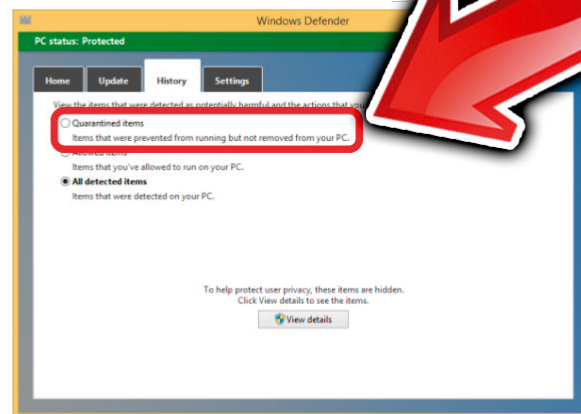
Windows Defender

PC status: Protected

Home Update History Settings

View the items that were detected as potentially harmful and the actions that yo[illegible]

Quarantined items
Items that were prevented from running but not removed from your PC.

Allowed items
Items that you've allowed to run on your PC.

All detected items
Items that were detected on your PC.

To help protect user privacy, these items are hidden.
Click View details to see the items.

View details